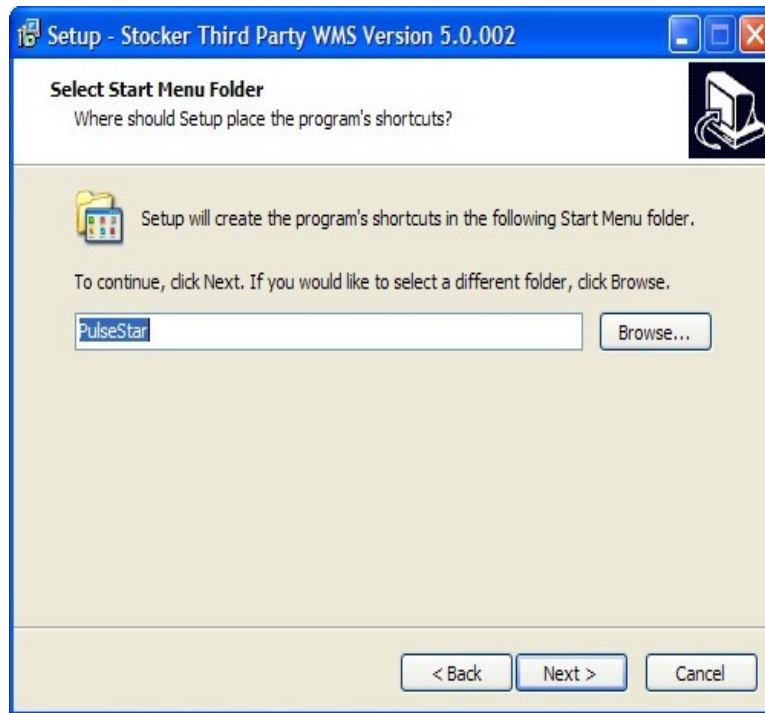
Setup - Stocker Third Party WMS Version 5.0.002

Select Start Menu Folder
Where should Setup place the program's shortcuts?

Setup will create the program's shortcuts in the following Start Menu folder.

To continue, click Next. If you would like to select a different folder, click Browse.

PulseStar

Browse...

< Back

Next >

Cancel